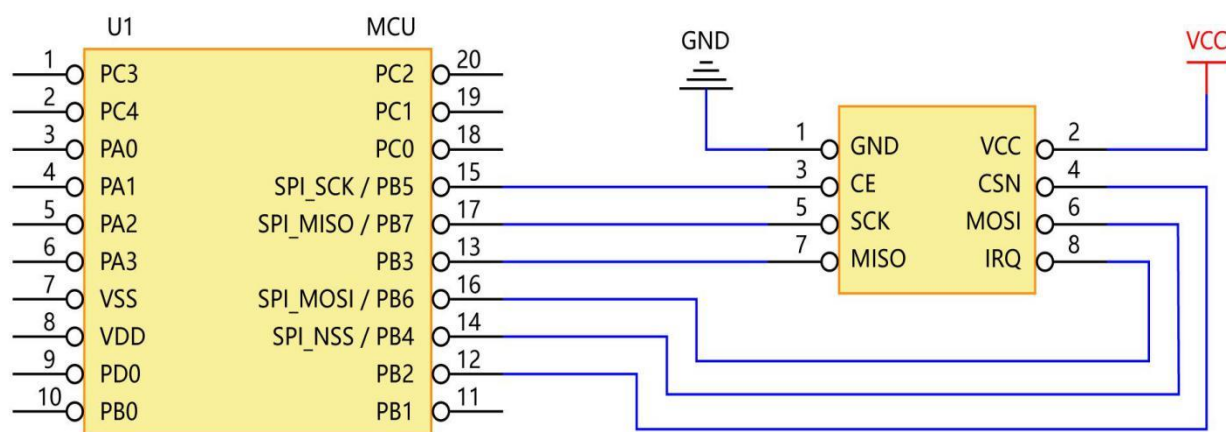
U1 MCU

1 PC3
2 PC4
3 PA0
4 PA1
5 PA2
6 PA3
7 VSS
8 VDD
9 PD0
10 PB0

20 PC2
19 PC1
18 PC0
15 SPI_SCK / PB5
17 SPI_MISO / PB7
13 PB3
16 SPI_MOSI / PB6
14 SPI_NSS / PB4
12 PB2
11 PB1

GND

VCC

1 GND
3 CE
5 SCK
7 MISO

2 VCC
4 CSN
6 MOSI
8 IRQ